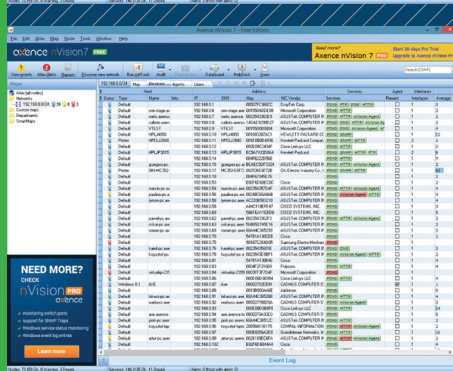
Axence nVision 7 - Free Edition

File Edit View Mode Tools Window Help

axence nVision 7 FREE

Need more? Axence nVision 7 PRO

Start 30-days Pro Trial
Upgrade to Axence nVision Pro

View assets Alarm alerts Reports Discover new network Net/Tools Audit Dashboard WebDesk Users

Search (Ctrl+F)

Atlas (all nodes)
Networks
Custom maps
Departments
SmartMaps

192.168.0.0/24

Map Nodes

Status Type Name Info IP DNS Mac NIC Vendor Services Agent Interfaces

Default
Printer
Windows 8.1
Windows 10

Event Log

NEED MORE? CHECK nVision PRO axence

monitoring switch ports
support for SNMP Traps
Windows service status monitoring
Windows event log entries

Learn more

Nodes: 70 (Ok: 11) Services: 148 (Ok: 11) Down: 3 (Not with alarm: 0)